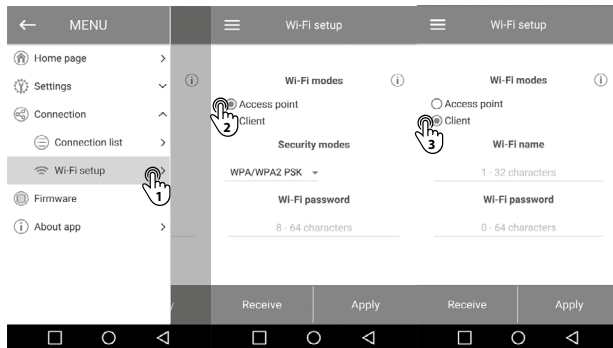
MENU

Home page

Settings

Connection

Connection list

Wi-Fi setup

1

Firmware

About app

Wi-Fi setup

Wi-Fi modes

Access point

2

Client

Security modes

WPA/WPA2 PSK

Wi-Fi password

8 - 64 characters

Receive

Apply

Wi-Fi setup

Wi-Fi modes

Access point

3

Client

Wi-Fi name

1 - 32 characters

Wi-Fi password

0 - 64 characters

Receive

Apply